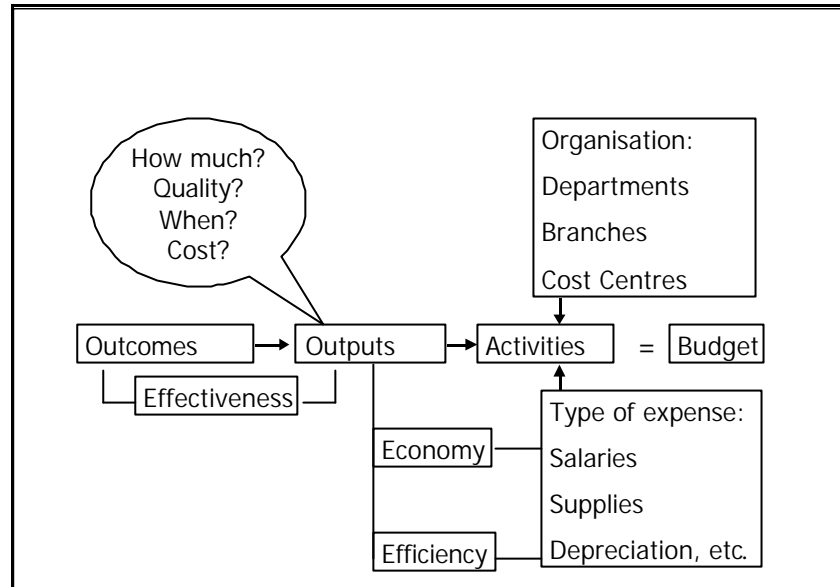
How much?
Quality?
When?
Cost?

Organisation:
Departments
Branches
Cost Centres

Outcomes
Outputs
Activities
=
Budget

Effectiveness

Type of expense:
Salaries
Supplies
Depreciation, etc.

Economy

Efficiency